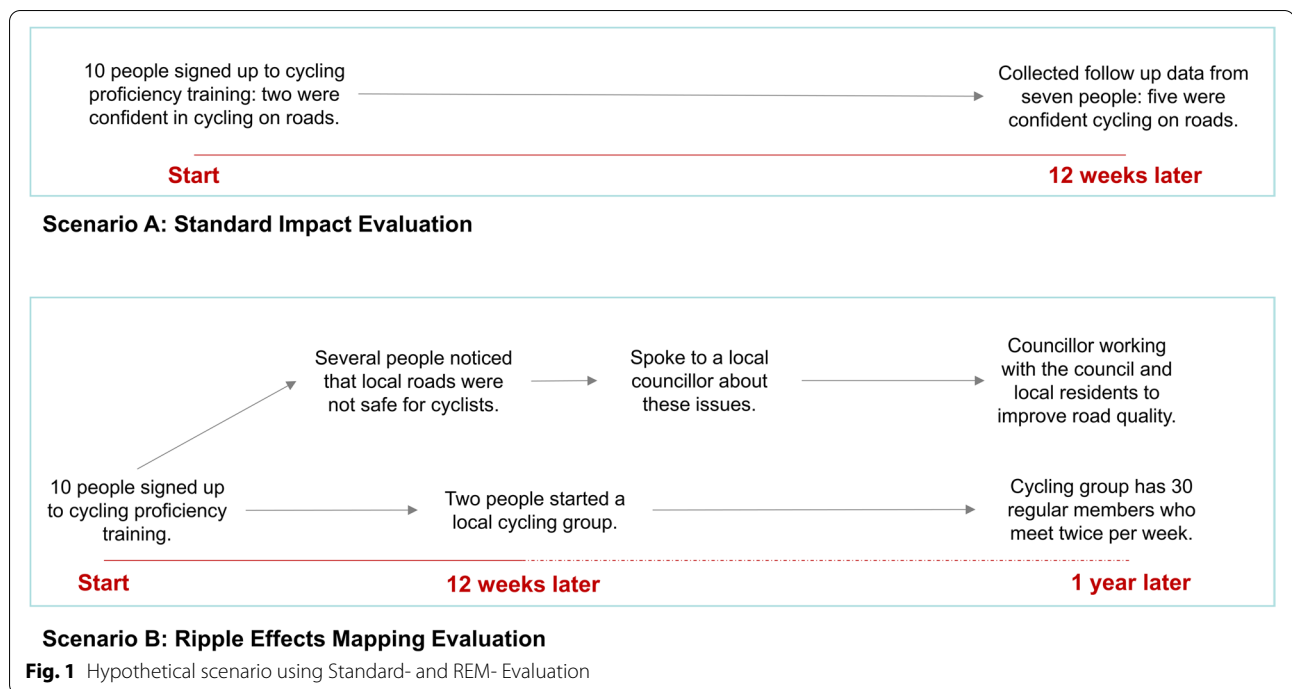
10 people signed up to cycling proficiency training: two were confident in cycling on roads.

Collected follow up data from seven people: five were confident cycling on roads.

Start

12 weeks later

Scenario A: Standard Impact Evaluation

Several people noticed that local roads were not safe for cyclists.

Spoke to a local councillor about these issues.

Councillor working with the council and local residents to improve road quality.

10 people signed up to cycling proficiency training.

Two people started a local cycling group.

Cycling group has 30 regular members who meet twice per week.

Start

12 weeks later

1 year later

Scenario B: Ripple Effects Mapping Evaluation

Fig. 1 Hypothetical scenario using Standard- and REM- Evaluation